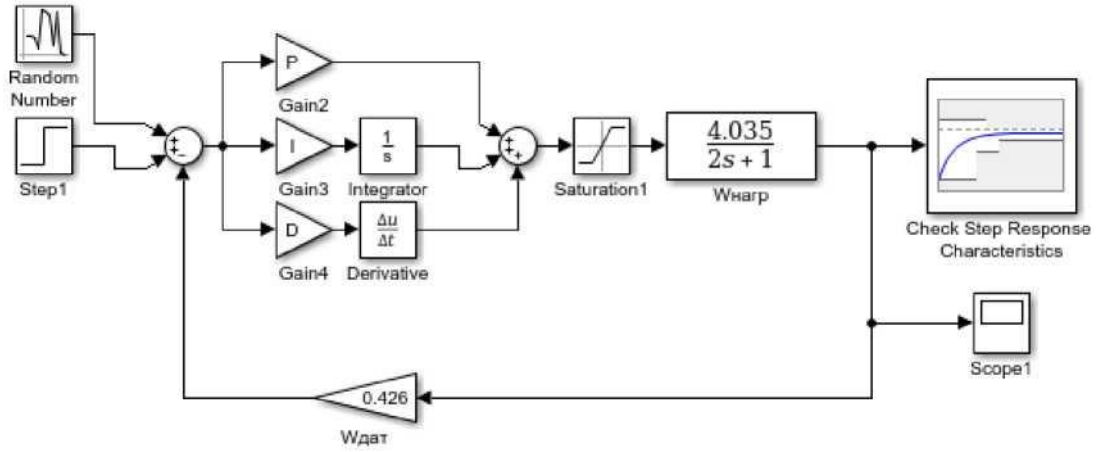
Random Number

Step1

P

Gain2

I

Gain3

$\frac{1}{s}$

Integrator

D

Gain4

$\frac{\Delta u}{\Delta t}$

Derivative

Saturation1

$\frac{4.035}{2s+1}$

Wнагр

Check Step Response Characteristics

Scope1

0.426

Wдат